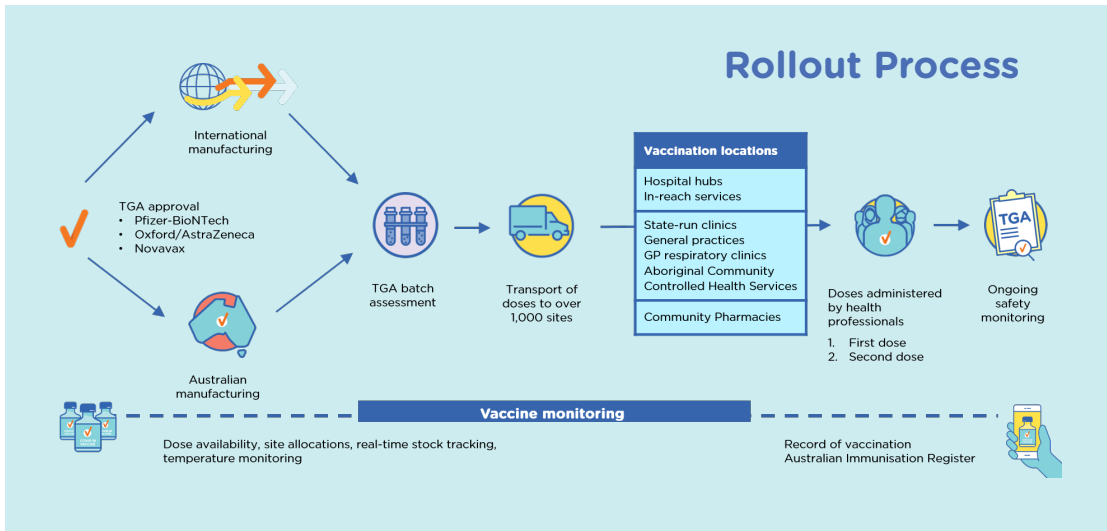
Rollout Process

TGA approval
• Pfizer-BioNTech
• Oxford/AstraZeneca
• Novavax

International manufacturing

Australian manufacturing

TGA batch assessment

Transport of doses to over 1,000 sites

| Vaccination locations |
|---|
| Hospital hubs<br>In-reach services |
| State-run clinics<br>General practices<br>GP respiratory clinics<br>Aboriginal Community Controlled Health Services |
| Community Pharmacies |

Doses administered by health professionals
1. First dose
2. Second dose

TGA

Ongoing safety monitoring

Vaccine monitoring

Dose availability, site allocations, real-time stock tracking, temperature monitoring

Record of vaccination
Australian Immunisation Register